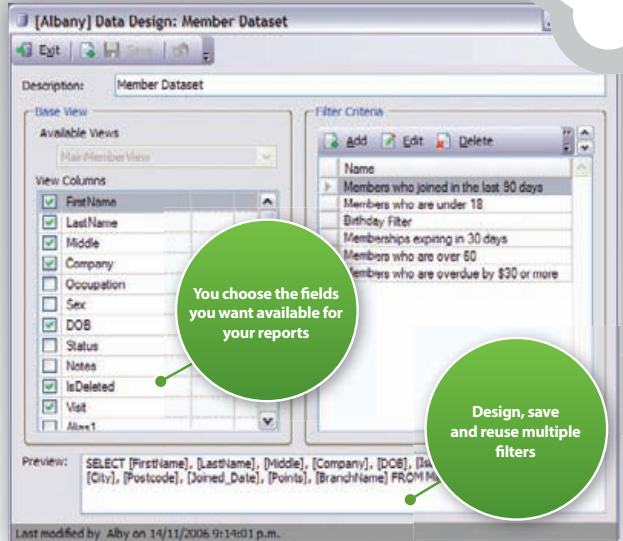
[Albany] Data Design: Member Dataset

Exit | Save |

Description: Member Dataset

Base View

Available Views

MainMemberView

View Columns

FirstName
LastName
Middle
Company
Occupation
Sex
DOB
Status
Notes
IsDeleted
Visit
Alias1

Filter Criteria

Add Edit Delete

| Name |
|---|
| Members who joined in the last 90 days |
| Members who are under 18 |
| Birthday Filter |
| Memberships expiring in 30 days |
| Members who are over 60 |
| Members who are overdue by $30 or more |

You choose the fields you want available for your reports

Design, save and reuse multiple filters

Preview: SELECT [FirstName], [LastName], [Middle], [Company], [DOB], [Is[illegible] [City], [Postcode], [Joined_Date], [Points], [BranchName] FROM M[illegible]

Last modified by Alby on 14/11/2006 9:14:01 p.m.